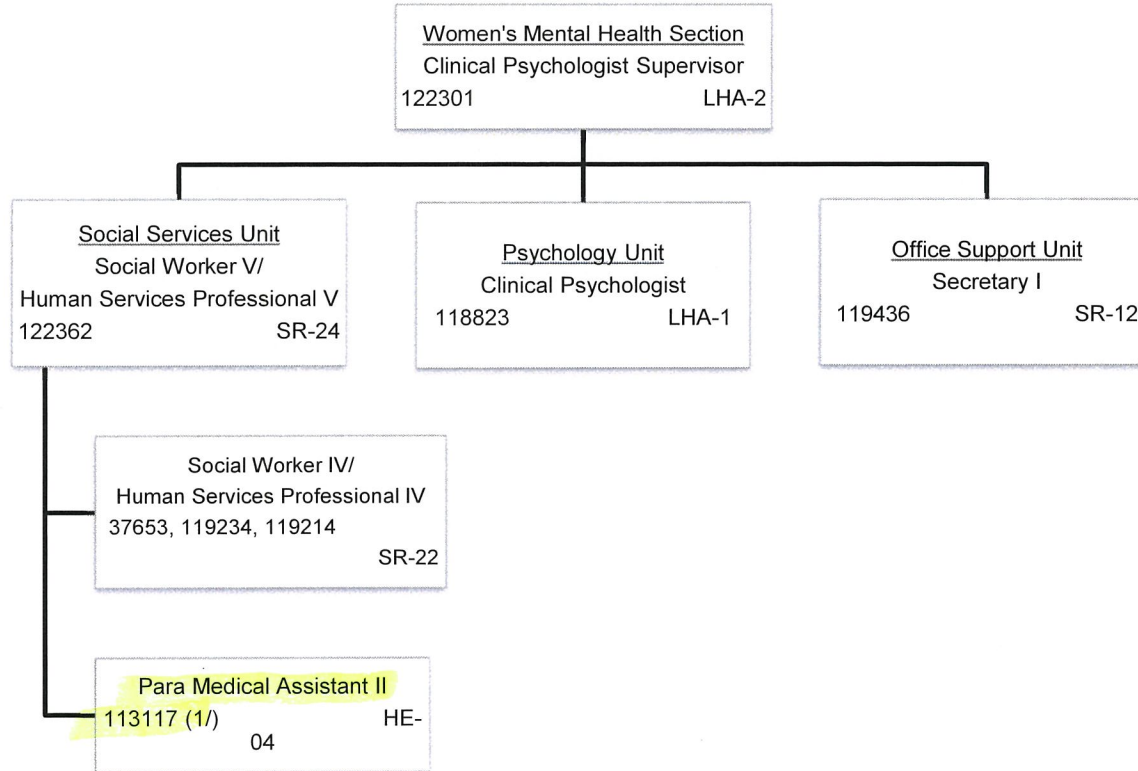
Women's Mental Health Section
Clinical Psychologist Supervisor
122301 LHA-2

Social Services Unit
Social Worker V/
Human Services Professional V
122362 SR-24

Psychology Unit
Clinical Psychologist
118823 LHA-1

Office Support Unit
Secretary I
119436 SR-12

Social Worker IV/
Human Services Professional IV
37653, 119234, 119214
SR-22

Para Medical Assistant II
113117 (1/) HE-
04